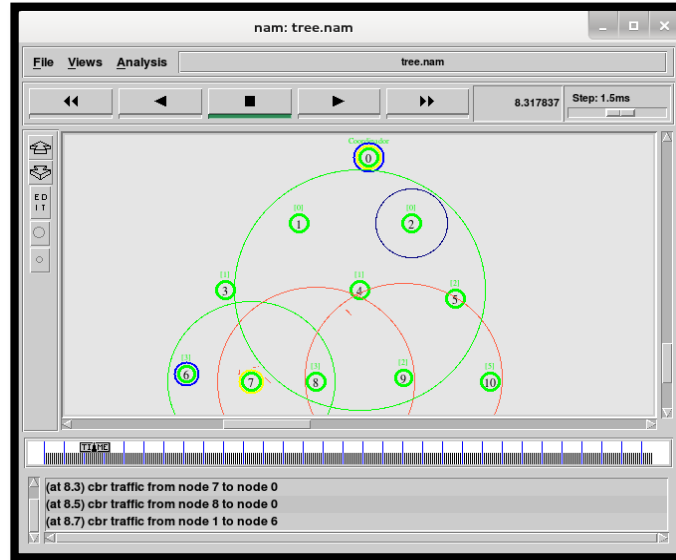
nam: tree.nam

File Views Analysis tree.nam

8.317837 Step: 1.5ms

ED IT

Coordinator
0
[0] 1
[0] 2
[1] 3
[1] 4
[2] 5
[3] 6
7
[3] 8
[2] 9
[3] 10

TIME

(at 8.3) cbr traffic from node 7 to node 0
(at 8.5) cbr traffic from node 8 to node 0
(at 8.7) cbr traffic from node 1 to node 6